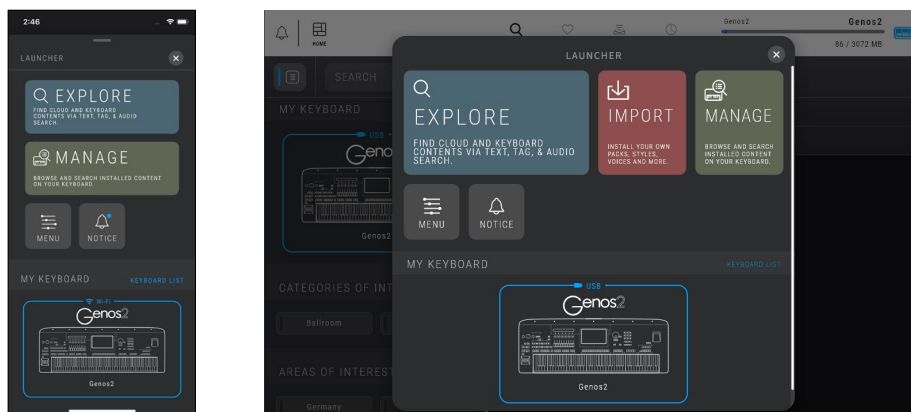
2:46

LAUNCHER

EXPLORE
FIND CLOUD AND KEYBOARD CONTENTS VIA TEXT, TAG, & AUDIO SEARCH.

MANAGE
BROWSE AND SEARCH INSTALLED CONTENT ON YOUR KEYBOARD.

MENU
NOTICE

MY KEYBOARD
KEYBOARD LIST

Wi-Fi
Genos2
Genos2

HOME
SEARCH
MY KEYBOARD
USB
Geno
Genos2
CATEGORIES OF INT
Ballroom
AREAS OF INTEREST
Germany

Genos2
Genos2
86 / 3072 MB

LAUNCHER

EXPLORE
FIND CLOUD AND KEYBOARD CONTENTS VIA TEXT, TAG, & AUDIO SEARCH.

IMPORT
INSTALL YOUR OWN PACKS, STYLES, VOICES AND MORE.

MANAGE
BROWSE AND SEARCH INSTALLED CONTENT ON YOUR KEYBOARD.

MENU
NOTICE

MY KEYBOARD
KEYBOARD LIST

USB
Genos2
Genos2